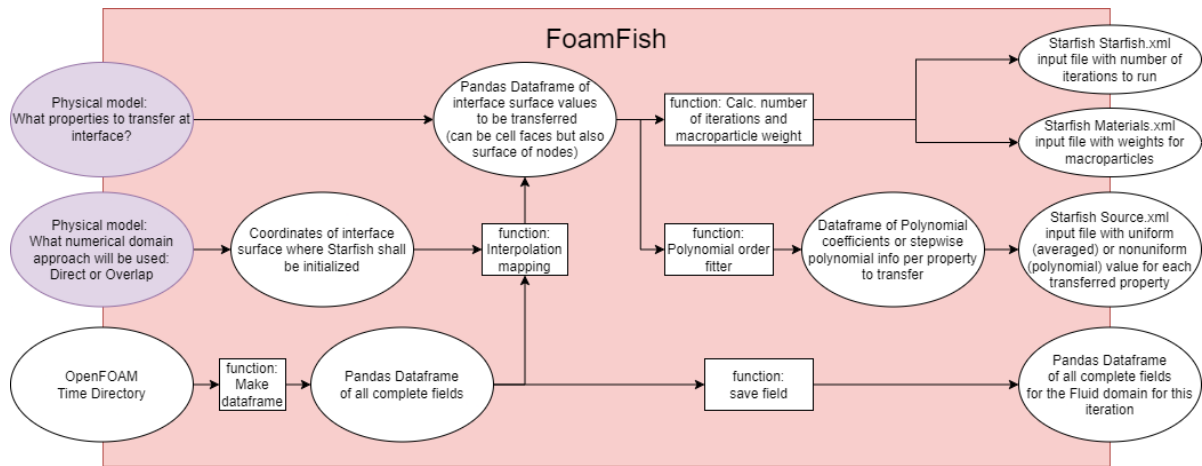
FoamFish

Physical model: What properties to transfer at interface?

Pandas Dataframe of interface surface values to be transferred (can be cell faces but also surface of nodes)

function: Calc. number of iterations and macroparticle weight

Starfish Starfish.xml input file with number of iterations to run

Starfish Materials.xml input file with weights for macroparticles

Physical model: What numerical domain approach will be used: Direct or Overlap

Coordinates of interface surface where Starfish shall be initialized

function: Interpolation mapping

function: Polynomial order fitter

Dataframe of Polynomial coefficients or stepwise polynomial info per property to transfer

Starfish Source.xml input file with uniform (averaged) or nonuniform (polynomial) value for each transferred property

OpenFOAM Time Directory

function: Make dataframe

Pandas Dataframe of all complete fields

function: save field

Pandas Dataframe of all complete fields for the Fluid domain for this iteration